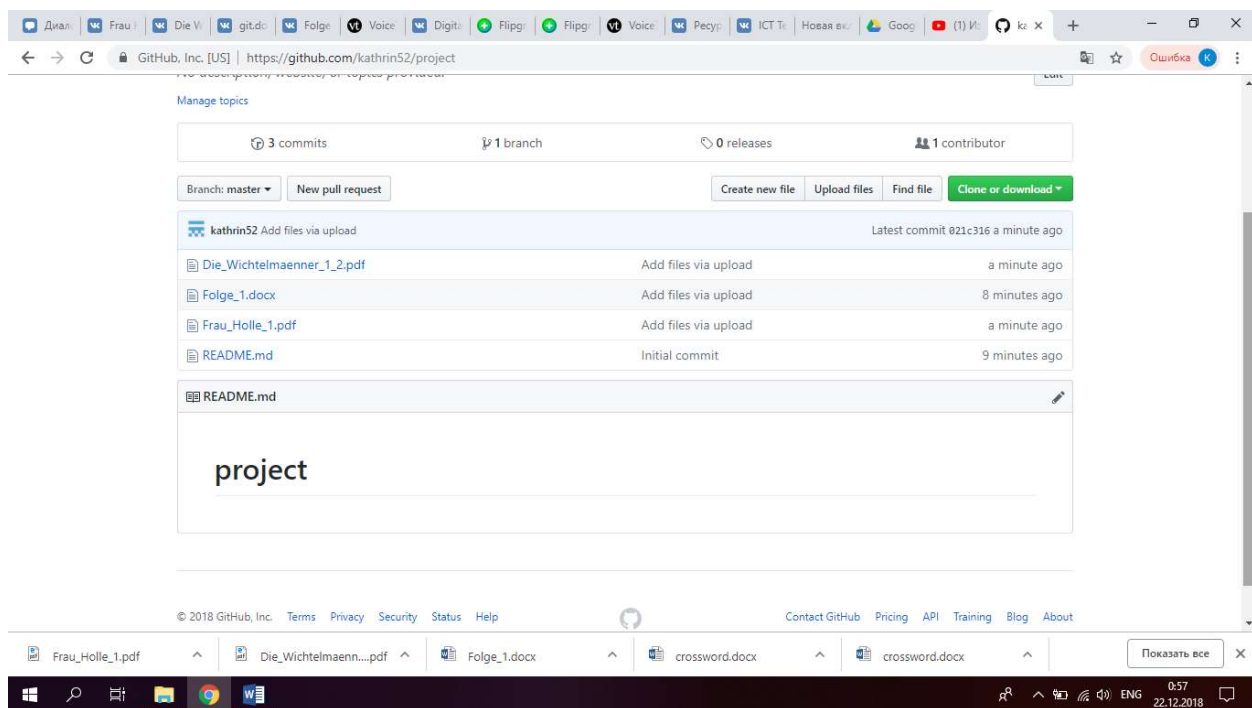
Диало | Frau | Die W | git.do | Folge | Voice | Digit | Flipgr | Flipgr | Voice | Ресур | ICT Te | Новая вкл | Goog | (1) Ис | ka ×

GitHub, Inc. [US] | https://github.com/kathrin52/project

Ошибка K

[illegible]

Edit

Manage topics

3 commits | 1 branch | 0 releases | 1 contributor

Branch: master ▾ | New pull request | Create new file | Upload files | Find file | Clone or download ▾

kathrin52 Add files via upload | Latest commit 021c316 a minute ago

| | | |
|---|---|---|
| Die_Wichtelmaenner_1_2.pdf | Add files via upload | a minute ago |
| Folge_1.docx | Add files via upload | 8 minutes ago |
| Frau_Holle_1.pdf | Add files via upload | a minute ago |
| README.md | Initial commit | 9 minutes ago |

README.md

project

© 2018 GitHub, Inc. Terms Privacy Security Status Help

Contact GitHub Pricing API Training Blog About

Frau_Holle_1.pdf | Die_Wichtelmaenn....pdf | Folge_1.docx | crossword.docx | crossword.docx | Показать все

ENG 0:57 22.12.2018